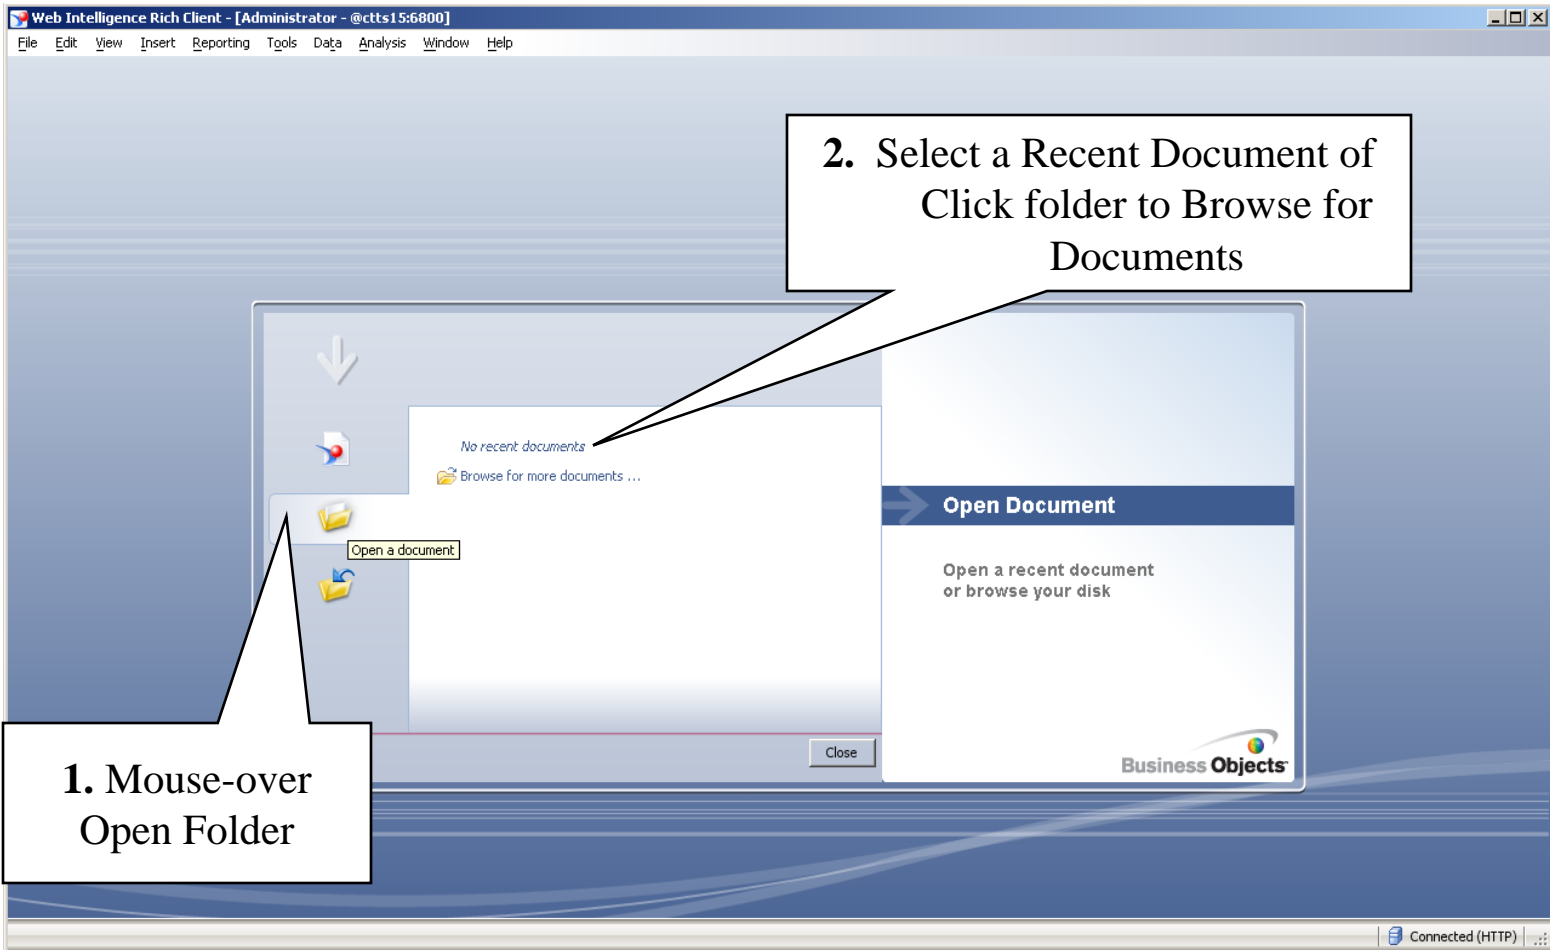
Web Intelligence Rich Client - [Administrator - @ctts15:6800]

File Edit View Insert Reporting Tools Data Analysis Window Help

2. Select a Recent Document of Click folder to Browse for Documents

No recent documents

Browse for more documents ...

Open a document

Open Document

Open a recent document or browse your disk

Close

Business Objects

1. Mouse-over Open Folder

Connected (HTTP)